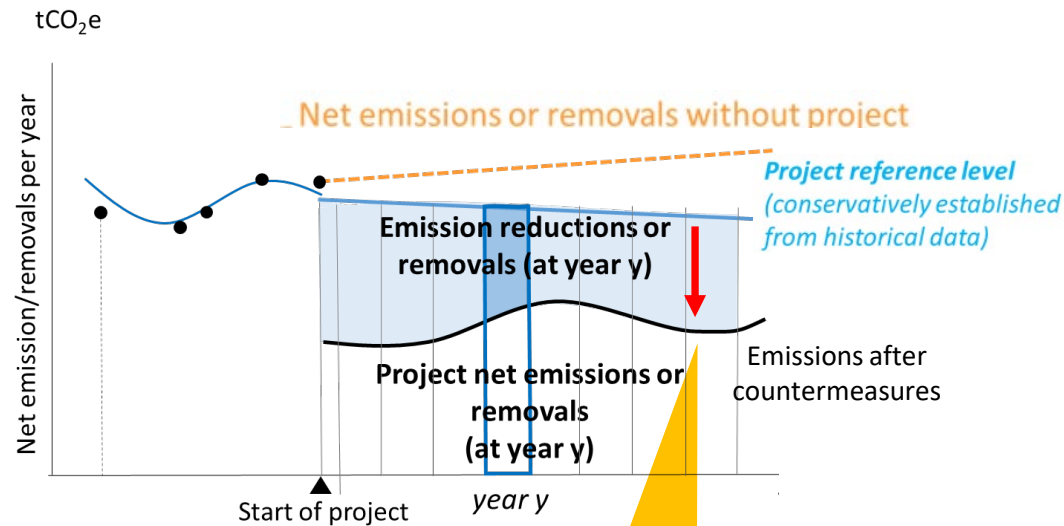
$tCO_2e$

Net emission/removals per year

_ Net emissions or removals without project

Project reference level (conservatively established from historical data)

Emission reductions or removals (at year y)

Project net emissions or removals (at year y)

Emissions after countermeasures

Start of project

year y